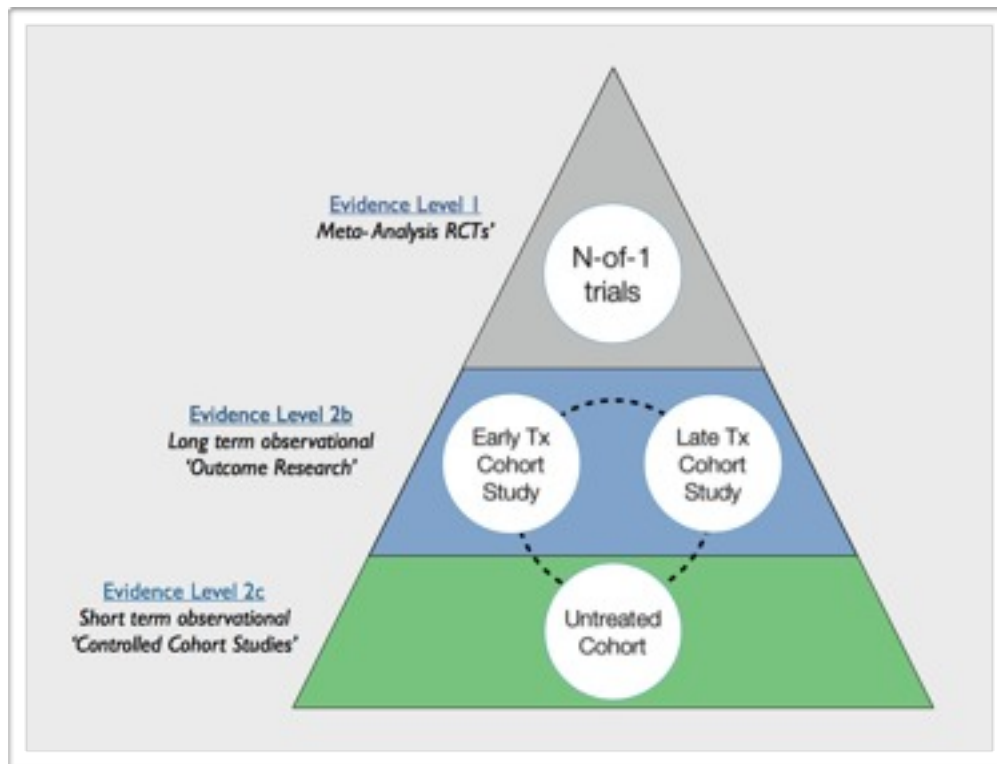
Evidence Level 1
Meta-Analysis RCTs'

N-of-1 trials

Evidence Level 2b
Long term observational
'Outcome Research'

Early Tx Cohort Study

Late Tx Cohort Study

Evidence Level 2c
Short term observational
'Controlled Cohort Studies'

Untreated Cohort